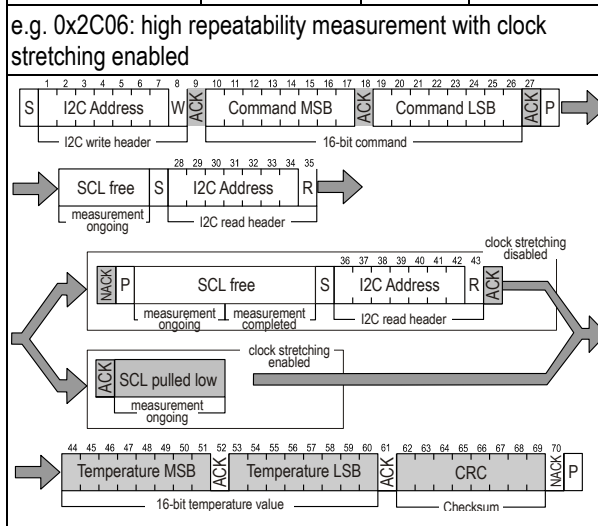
e.g. 0x2C06: high repeatability measurement with clock stretching enabled

1 2 3 4 5 6 7 8 9 10 11 12 13 14 15 16 17 18 19 20 21 22 23 24 25 26 27

S I2C Address W ACK Command MSB ACK Command LSB ACK P

I2C write header 16-bit command

28 29 30 31 32 33 34 35

SCL free S I2C Address R

measurement ongoing I2C read header

36 37 38 39 40 41 42 43

clock stretching disabled

NACK P SCL free S I2C Address R ACK

measurement ongoing measurement completed I2C read header

clock stretching enabled

ACK SCL pulled low

measurement ongoing

44 45 46 47 48 49 50 51 52 53 54 55 56 57 58 59 60 61 62 63 64 65 66 67 68 69 70

Temperature MSB ACK Temperature LSB ACK CRC NACK P

16-bit temperature value Checksum